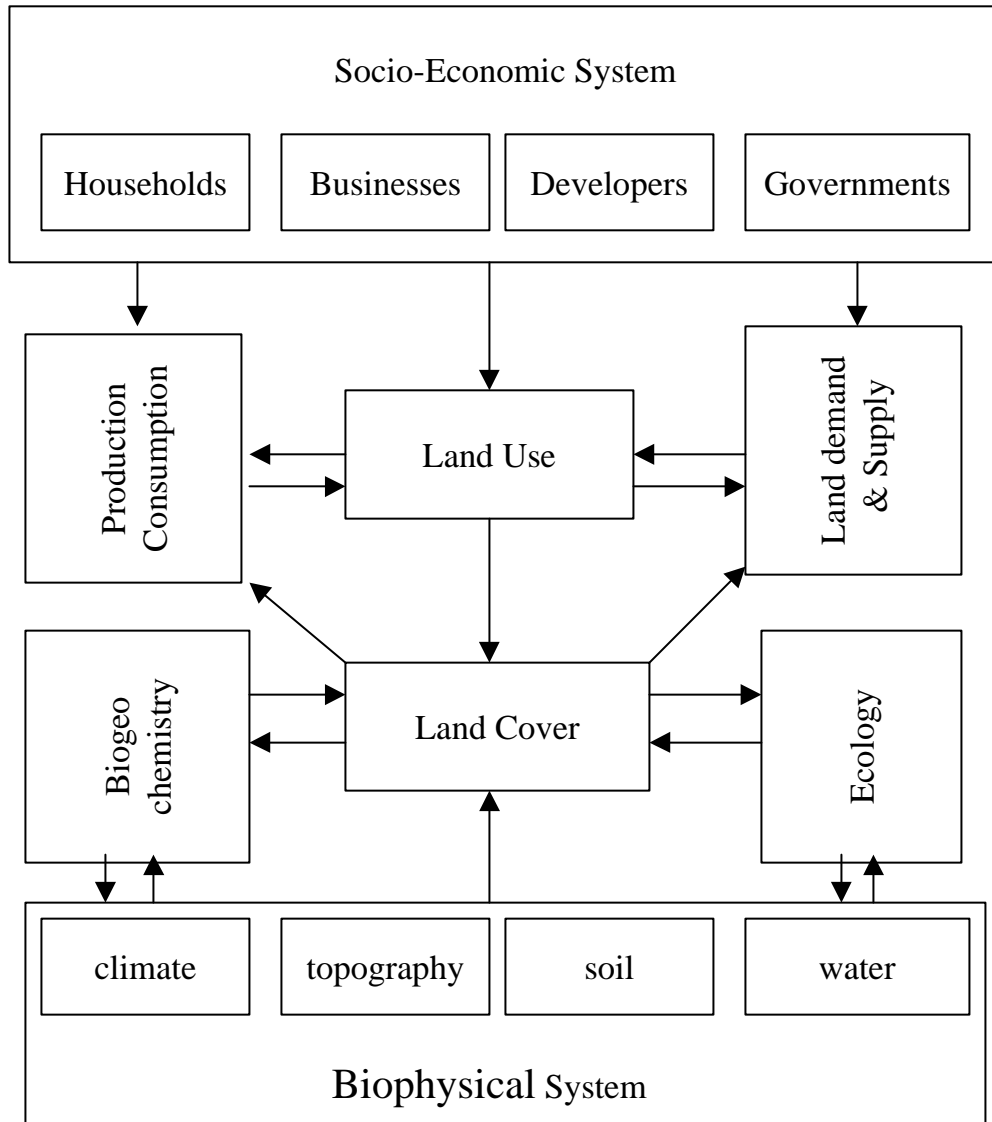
Socio-Economic System

Households

Businesses

Developers

Governments

Production Consumption

Land Use

Land demand & Supply

Biogeo chemistry

Land Cover

Ecology

climate

topography

soil

water

Biophysical System